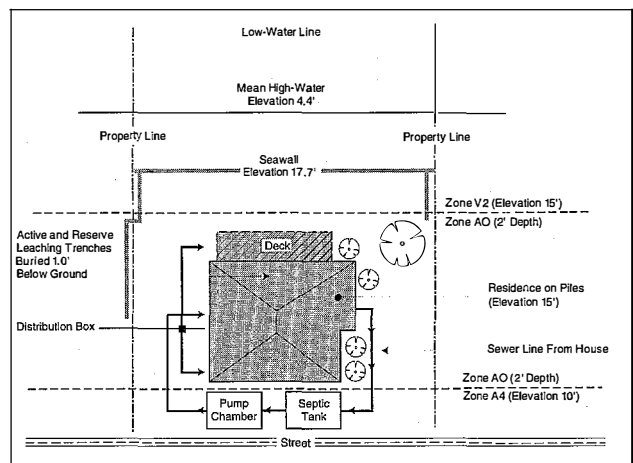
Low-Water Line

Mean High-Water
Elevation 4.4'

Property Line

Property Line

Seawall
Elevation 17.7'

Zone V2 (Elevation 15')

Zone AO (2' Depth)

Active and Reserve
Leaching Trenches
Buried 1.0'
Below Ground

Deck

Residence on Piles
(Elevation 15')

Distribution Box

Sewer Line From House

Zone AO (2' Depth)

Zone A4 (Elevation 10')

Pump
Chamber

Septic
Tank

Street